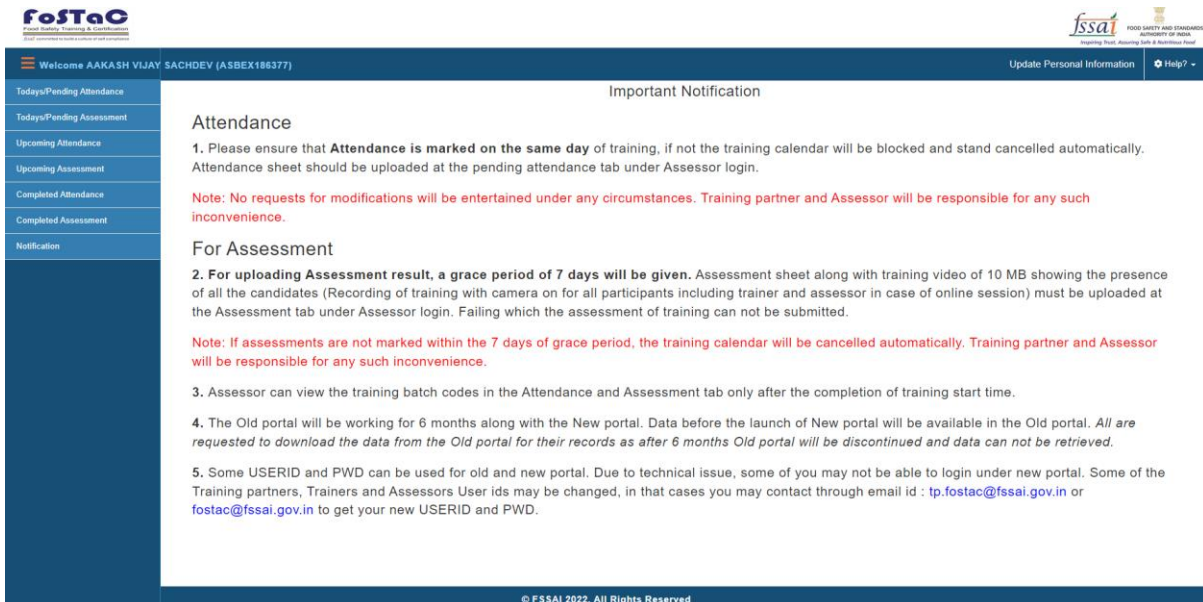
FoSTaC
Food Safety Training & Certification
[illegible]

fssai FOOD SAFETY AND STANDARDS AUTHORITY OF INDIA
Inspiring Trust, Assuring Safe & Nutritious Food

Welcome AAKASH VIJAY SACHDEV (ASBEX186377)

Update Personal Information

Help?

Todays/Pending Attendance
Todays/Pending Assessment
Upcoming Attendance
Upcoming Assessment
Completed Attendance
Completed Assessment
Notification

Important Notification

Attendance

1. Please ensure that **Attendance is marked on the same day** of training, if not the training calendar will be blocked and stand cancelled automatically. Attendance sheet should be uploaded at the pending attendance tab under Assessor login.

Note: No requests for modifications will be entertained under any circumstances. Training partner and Assessor will be responsible for any such inconvenience.

For Assessment

2. **For uploading Assessment result, a grace period of 7 days will be given.** Assessment sheet along with training video of 10 MB showing the presence of all the candidates (Recording of training with camera on for all participants including trainer and assessor in case of online session) must be uploaded at the Assessment tab under Assessor login. Failing which the assessment of training can not be submitted.

Note: If assessments are not marked within the 7 days of grace period, the training calendar will be cancelled automatically. Training partner and Assessor will be responsible for any such inconvenience.

3. Assessor can view the training batch codes in the Attendance and Assessment tab only after the completion of training start time.

4. The Old portal will be working for 6 months along with the New portal. Data before the launch of New portal will be available in the Old portal. *All are requested to download the data from the Old portal for their records as after 6 months Old portal will be discontinued and data can not be retrieved.*

5. Some USERID and PWD can be used for old and new portal. Due to technical issue, some of you may not be able to login under new portal. Some of the Training partners, Trainers and Assessors User ids may be changed, in that cases you may contact through email id : tp.fostac@fssai.gov.in or fostac@fssai.gov.in to get your new USERID and PWD.

© FSSAI 2022. All Rights Reserved